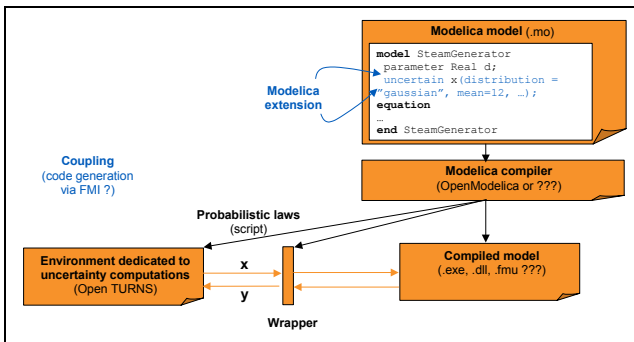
Modelica model (.mo)

model SteamGenerator
parameter Real d;
uncertain x(distribution = "gaussian", mean=12, …);
equation
…
end SteamGenerator

Modelica extension

Coupling (code generation via FMI ?)

Modelica compiler
(OpenModelica or ???)

Probabilistic laws
(script)

Environment dedicated to uncertainty computations
(Open TURNS)

x

y

Wrapper

Compiled model
(.exe, .dll, .fmu ???)